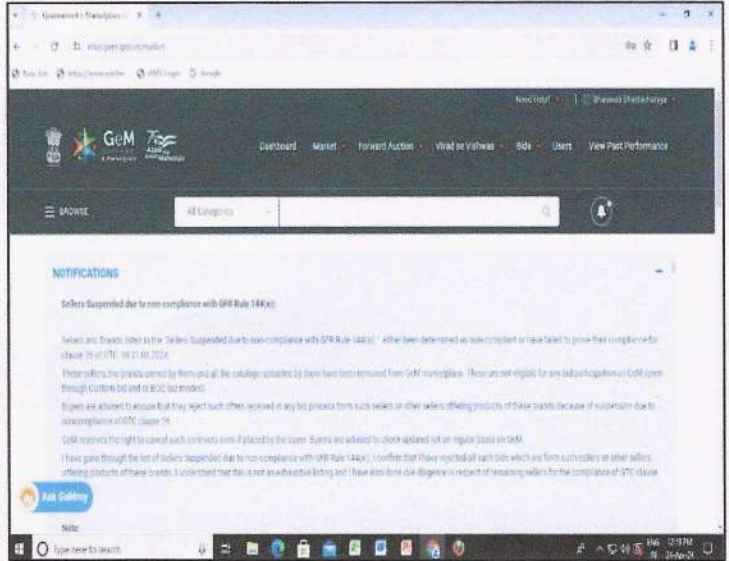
Government e Marketplace | X +

mkp.gem.gov.in/market

Need Help? | Bhaswati Bhattacharyya

GeM

Dashboard Market Forward Auction Vivad se Vishwas Bids Users View Past Performance

☰ BROWSE All Categories

NOTIFICATIONS

Sellers Suspended due to non-compliance with GFR Rule 144(xi)

Sellers and Brands listed in the "Sellers Suspended due to non-compliance with GFR Rule 144(xi) " either been determined as non-compliant or have failed to prove their compliance for clause 26 of GTC w.e.f. 01.01.2024.

These sellers, the brands owned by them and all the catalogs uploaded by them have been removed from GeM marketplace. These are not eligible for any bid participation on GeM (open through Custom bid and/or BOQ bid modes).

Buyers are advised to ensure that they reject such offers received in any bid process from such sellers or other sellers offering products of these brands because of suspension due to noncompliance of GTC clause 26.

GeM reserves the right to cancel such contracts even if placed by the buyer. Buyers are advised to check updated list on regular basis on GeM.

I have gone through the list of Sellers Suspended due to non-compliance with GFR Rule 144(xi). I confirm that I have rejected all such bids which are from such sellers or other sellers offering products of these brands. I understand that this is not an exhaustive listing and I have also done due diligence in respect of remaining sellers for the compliance of GTC clause

Ask GeMmy

Note:

Type here to search

ENG IN 12:19 PM 26-Apr-24